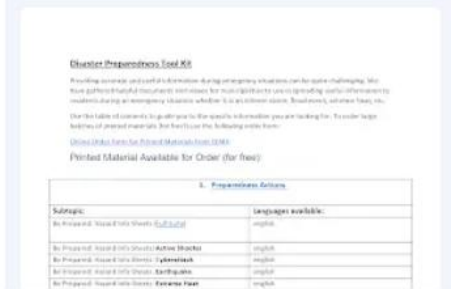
Disaster Preparedness Tool Kit

Providing accurate and useful information during emergency situations can be quite challenging. We have gathered helpful documents and videos for municipalities to use in spreading useful information to residents during an emergency situation whether it is an intense storm, flood event, extreme heat, etc.

Use the table of contents to guide you to the specific information you are looking for. To order large batches of printed materials (for free) use the following order form:

Online Order Form for Printed Materials from DHS

Printed Material Available for Order (for free):

| 1. Preparedness Actions | |
|---|---|
| Subtopic: | Languages available: |
| Be Prepared: Hazard Info Sheets: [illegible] | english |
| Be Prepared: Hazard Info Sheets: Active Shooter | english |
| Be Prepared: Hazard Info Sheets: Cyberattack | english |
| Be Prepared: Hazard Info Sheets: Earthquake | english |
| Be Prepared: Hazard Info Sheets: Extreme Heat | english |